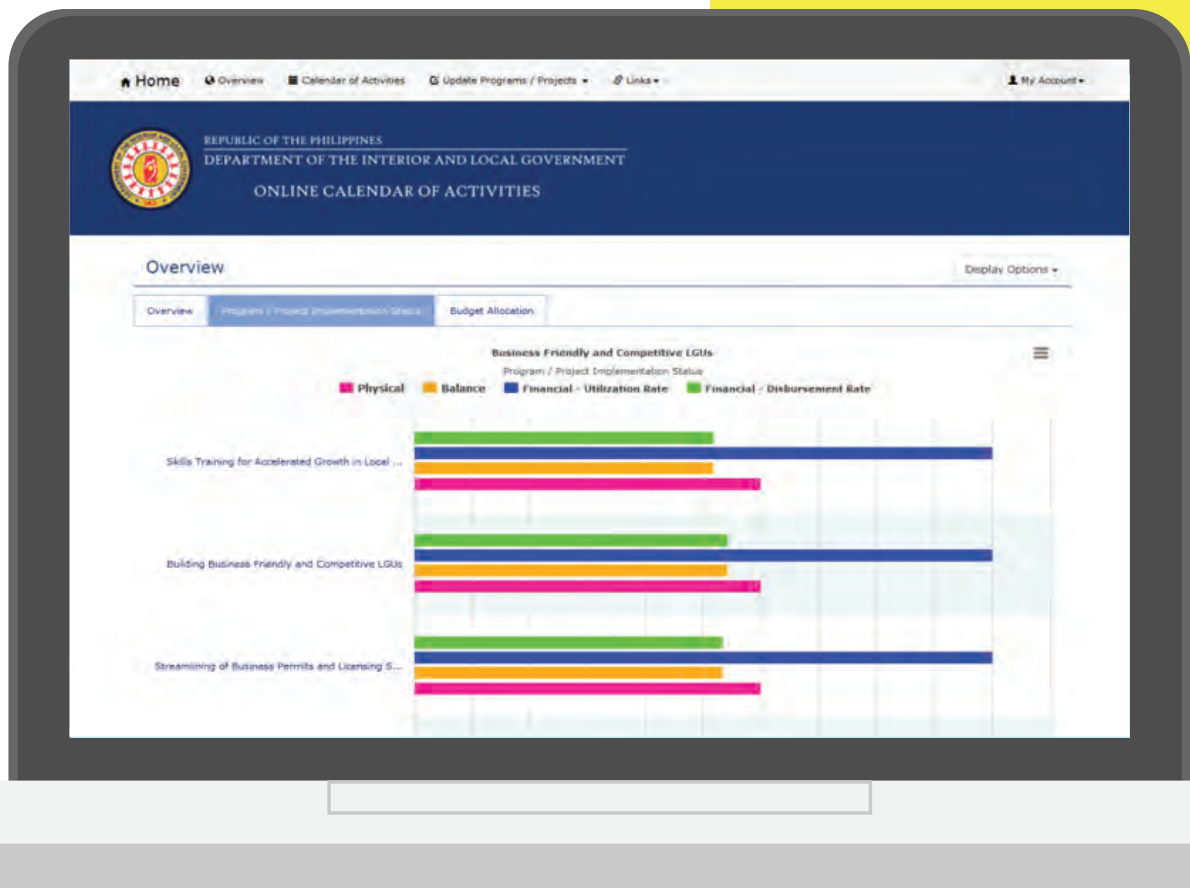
Home Overview Calendar of Activities Update Programs / Projects Links My Account

REPUBLIC OF THE PHILIPPINES
DEPARTMENT OF THE INTERIOR AND LOCAL GOVERNMENT
ONLINE CALENDAR OF ACTIVITIES

Overview

Display Options

Overview | Program / Project Implementation Status | Budget Allocation

Business Friendly and Competitive LGUs
Program / Project Implementation Status

Physical Balance Financial - Utilization Rate Financial - Disbursement Rate

Skills Training for Accelerated Growth in Local ...

Building Business Friendly and Competitive LGUs

Streamlining of Business Permits and Licensing S...